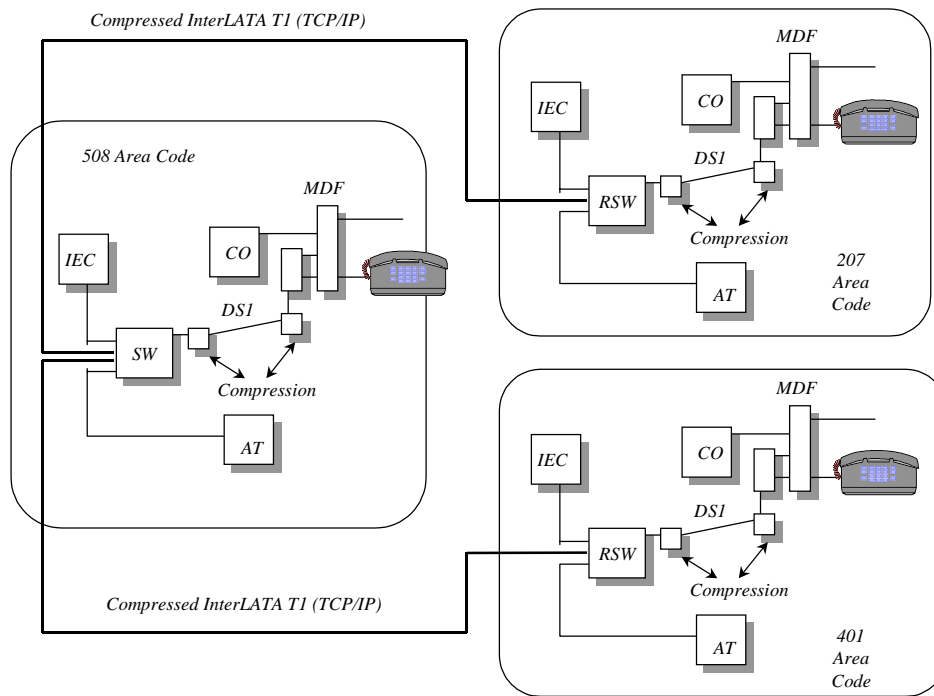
Compressed InterLATA T1 (TCP/IP)

MDF

IEC

CO

508 Area Code

DS1

RSW

MDF

Compression

IEC

CO

207 Area Code

DS1

AT

SW

Compression

AT

MDF

IEC

CO

DS1

RSW

Compression

Compressed InterLATA T1 (TCP/IP)

AT

401 Area Code